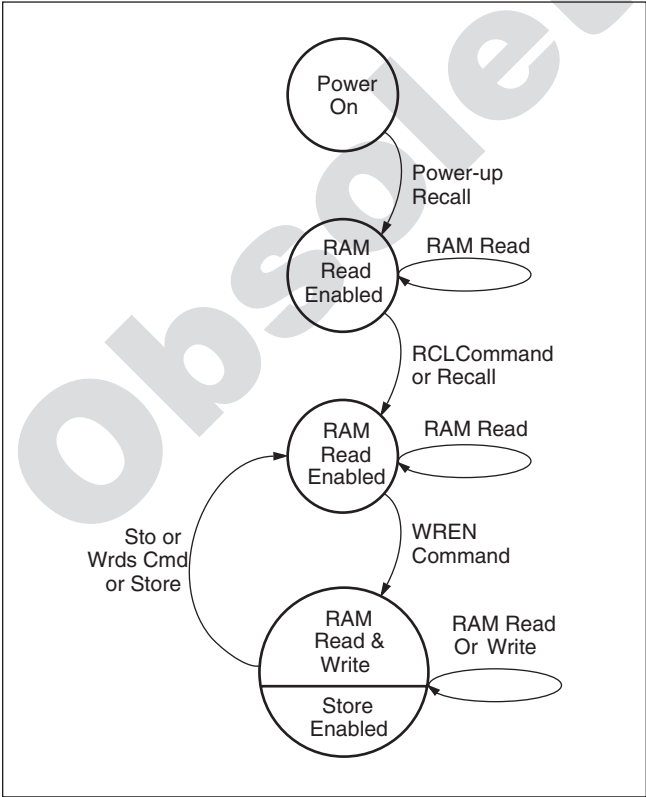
Obsolete

Power On

Power-up Recall

RAM Read Enabled

RAM Read

RCLCommand or Recall

RAM Read Enabled

RAM Read

WREN Command

Sto or Wrds Cmd or Store

RAM Read & Write

Store Enabled

RAM Read Or Write